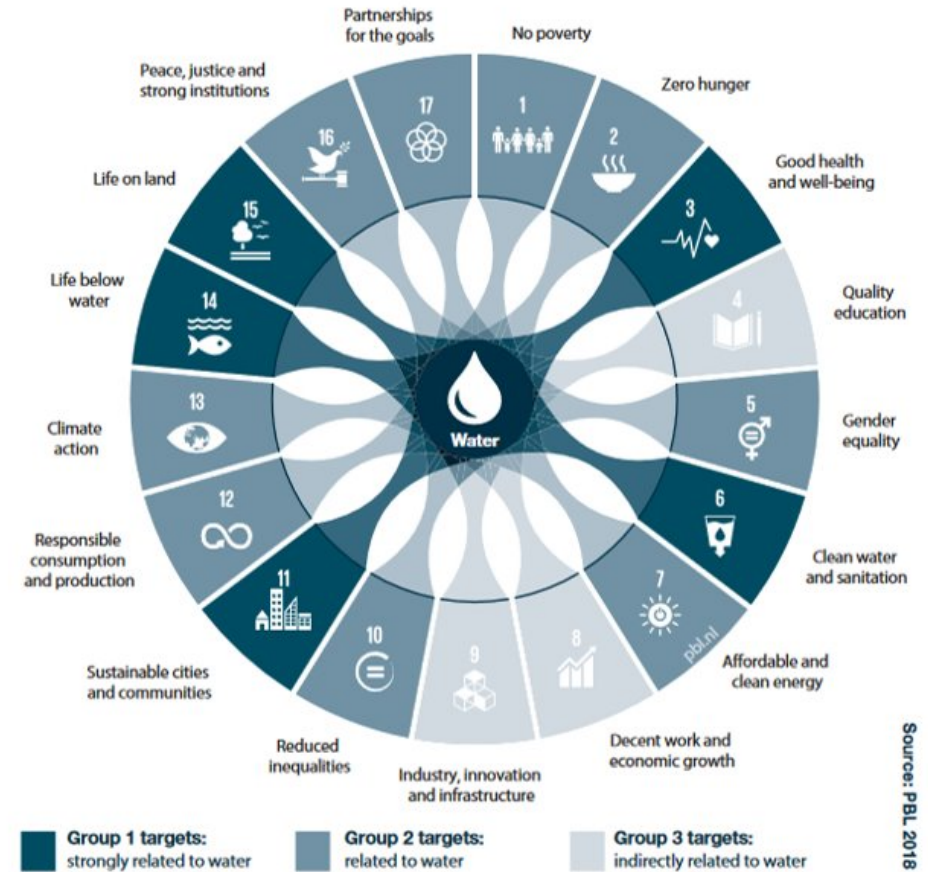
Partnerships for the goals

No poverty

Zero hunger

Good health and well-being

Quality education

Gender equality

Clean water and sanitation

Affordable and clean energy

Decent work and economic growth

Industry, innovation and infrastructure

Reduced inequalities

Sustainable cities and communities

Responsible consumption and production

Climate action

Life below water

Life on land

Peace, justice and strong institutions

17

1

2

3

4

5

6

7

8

9

10

11

12

13

14

15

16

Water

pbl.nl

Source: PBL 2018

Group 1 targets: strongly related to water

Group 2 targets: related to water

Group 3 targets: indirectly related to water